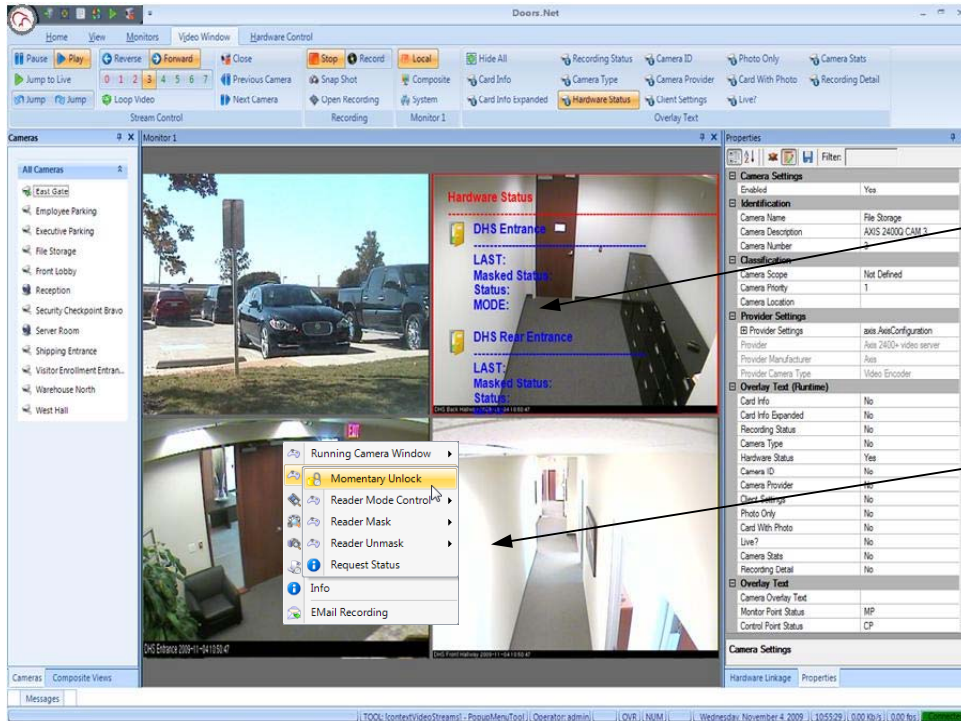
Doors.Net

Home View Monitors Video Window Hardware Control

Pause Play Reverse Forward Close Stop Record Local Hide All Recording Status Camera ID Photo Only Camera Stats
Jump to Live 0 1 2 3 4 5 6 7 Previous Camera Snap Shot Composite Card Info Camera Type Camera Provider Card With Photo Recording Detail
Jump Jump Loop Video Next Camera Open Recording System Card Info Expanded Hardware Status Client Settings Live?
Stream Control Recording Monitor 1 Overlay Text

Cameras
All Cameras
East Gate
Employee Parking
Executive Parking
File Storage
Front Lobby
Reception
Security Checkpoint Bravo
Server Room
Shipping Entrance
Visitor Enrollment Entran...
Warehouse North
West Hall

Cameras Composite Views

Monitor 1

Hardware Status
DHS Entrance
LAST:
Masked Status:
Status:
MODE:
DHS Rear Entrance
LAST:
Masked Status:
Status:
DHS Back Hallway 2009-11-04 10:50:47

Running Camera Window
Momentary Unlock
Reader Mode Control
Reader Mask
Reader Unmask
Request Status
Info
EMail Recording

DHS Entrance 2009-11-04 10:50:47
DHS Front Hallway 2009-11-04 10:50:47

Properties
Filter:

| Camera Settings | |
|---|---|
| Enabled | Yes |
| Identification | |
| Camera Name | File Storage |
| Camera Description | AXIS 2400Q CAM 3 |
| Camera Number | 3 |
| Classification | |
| Camera Scope | Not Defined |
| Camera Priority | 1 |
| Camera Location | |
| Provider Settings | |
| Provider Settings | axis.AxisConfiguration |
| Provider | Axis 2400+ video server |
| Provider Manufacturer | Axis |
| Provider Camera Type | Video Encoder |
| Overlay Text (Runtime) | |
| Card Info | No |
| Card Info Expanded | No |
| Recording Status | No |
| Camera Type | No |
| Hardware Status | Yes |
| Camera ID | No |
| Camera Provider | No |
| Client Settings | No |
| Photo Only | No |
| Card With Photo | No |
| Live? | No |
| Camera Stats | No |
| Recording Detail | No |
| Overlay Text | |
| Camera Overlay Text | |
| Monitor Point Status | MP |
| Control Point Status | CP |

Camera Settings

Hardware Linkage Properties

Messages

TOOL: (contextVideoStreams) - PopupMenuTool Operator: admin OVR NUM Wednesday, November 4 2009 10:55:29 0.00 Kb/s 0.00 fps